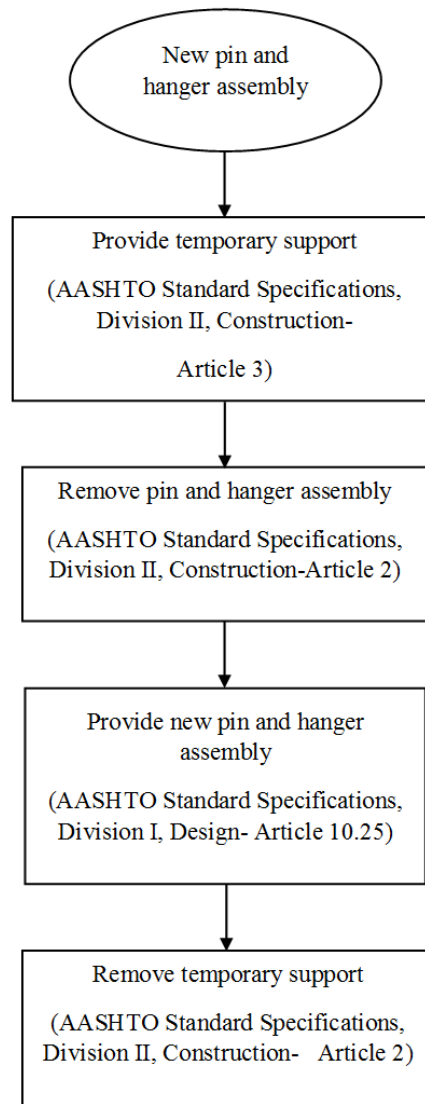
New pin and hanger assembly

Provide temporary support

(AASHTO Standard Specifications, Division II, Construction-

Article 3)

Remove pin and hanger assembly

(AASHTO Standard Specifications, Division II, Construction-Article 2)

Provide new pin and hanger assembly

(AASHTO Standard Specifications, Division I, Design- Article 10.25)

Remove temporary support

(AASHTO Standard Specifications, Division II, Construction- Article 2)